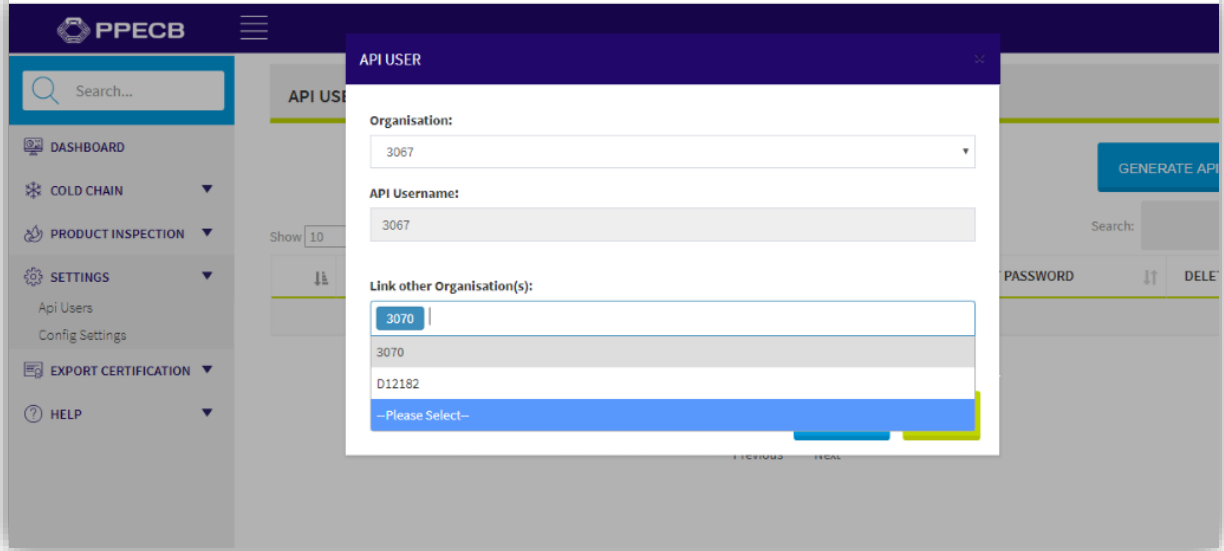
PPECB

Search...

DASHBOARD

COLD CHAIN

PRODUCT INSPECTION

SETTINGS

Api Users

Config Settings

EXPORT CERTIFICATION

HELP

API USE

GENERATE API

Show 10

Search:

PASSWORD

DELET

Previous Next

API USER

×

Organisation:

3067

API Username:

3067

Link other Organisation(s):

3070

3070

D12182

--Please Select--